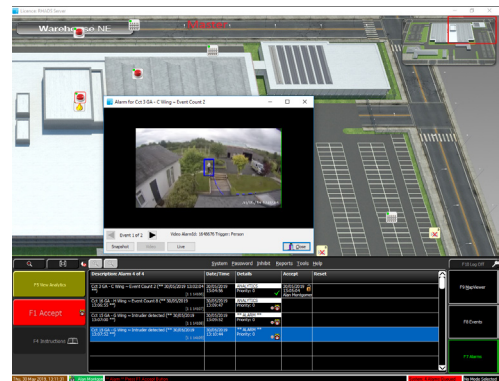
Listeria RAIDS Server

Warehouse NE

Alarms

Alarm for Cct 3 0A - C Wing - Event Count 2

Event 1 of 2

Video Alarm10: 1648876 Trigger: Person

Snapshot

Video

Live

Close

System Password Inhibit Reports Tools Help

F5 Live Analytics

F1 Accept

F4 Instructions

F10 Log Off

F9 Map Viewer

F8 Events

F7 Alarms

| Description: Alarms 4 of 4 | Date/Time | Details | Accept | Reset |
|---|---|---|---|---|
| Cct 3 0A - C Wing - Event Count 2 [** 30/05/2019 13:03:04 **] | 30/05/2019 13:04:56 | ANALYTICS Priority: 0 | 30/05/2019 13:05:04 Alan Montgomery | |
| Cct 18 0A - D Wing - Event Count 8 [** 30/05/2019 13:06:35 **] | 30/05/2019 13:06:47 | ANALYTICS Priority: 0 | | |
| Cct 13 0A - D Wing - Intruder detected [** 30/05/2019 13:09:48 **] | 30/05/2019 13:09:52 | ** ALARM ** Priority: 0 | | |
| Cct 13 0A - D Wing - Intruder detected [** 30/05/2019 13:07:31 **] | 30/05/2019 13:10:44 | ** ALARM ** Priority: 0 | | |

Thu, 30 May 2019, 13:11:31